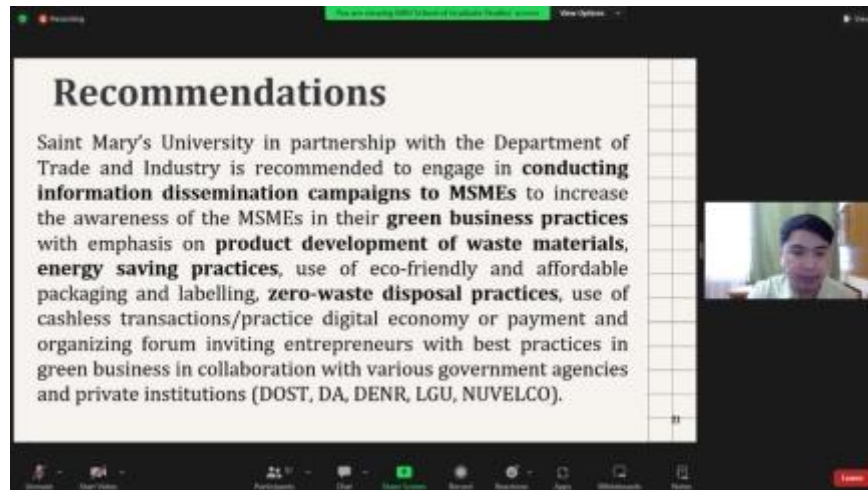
Recording

You are viewing SMU School of Graduate Studies' screen

View Options

Recommendations

Saint Mary's University in partnership with the Department of Trade and Industry is recommended to engage in **conducting information dissemination campaigns to MSMEs** to increase the awareness of the MSMEs in their **green business practices** with emphasis on **product development of waste materials**, **energy saving practices**, use of eco-friendly and affordable packaging and labelling, **zero-waste disposal practices**, use of cashless transactions/practice digital economy or payment and organizing forum inviting entrepreneurs with best practices in green business in collaboration with various government agencies and private institutions (DOST, DA, DENR, LGU, NUVELCO).

31

Unmute Start Video Participants Chat Share Screen Record Reactions Apps Whiteboards Notes Leave